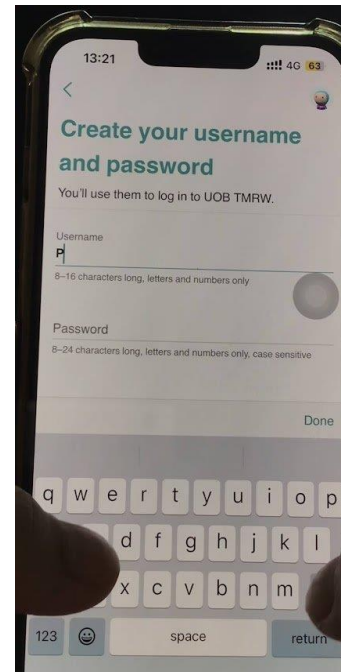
13:21

4G 63

<

Create your username and password

You'll use them to log in to UOB TMRW.

Username

P

8–16 characters long, letters and numbers only

Password

8–24 characters long, letters and numbers only, case sensitive

Done

q w e r t y u i o p

d f g h j k l

x c v b n m

123 space return